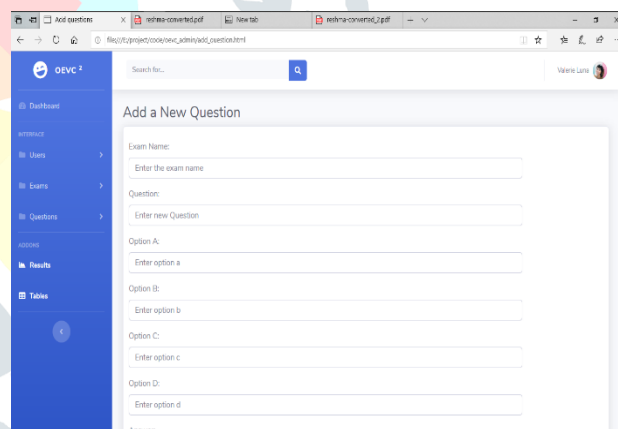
Add questions
reshma-converted.pdf
New tab
reshma-converted_2.pdf

file:///C:/project/code/oevc_admin/add_question.html

OEVC ²

Search for...

Valerie Luna

Dashboard

INTERFACE

Users

Exams

Questions

ADDONS

Results

Tables

Add a New Question

Exam Name:

Enter the exam name

Question:

Enter new Question

Option A:

Enter option a

Option B:

Enter option b

Option C:

Enter option c

Option D:

Enter option d

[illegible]